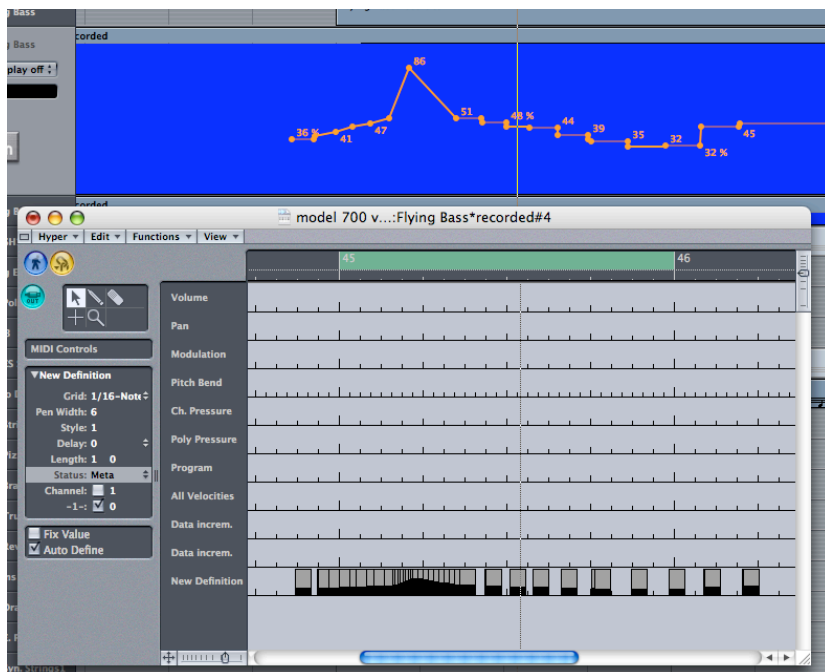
g Bass
g Bass
corded
play off
86
36 %
41
47
51
48 %
44
39
35
32
32 %
45
model 700 v...:Flying Bass*recorded#4
Hyper
Edit
Functions
View
45
46
Volume
Pan
Modulation
Pitch Bend
Ch. Pressure
Poly Pressure
Program
All Velocities
Data increm.
Data increm.
New Definition
MIDI Controls
▼New Definition
Grid: 1/16-Note
Pen Width: 6
Style: 1
Delay: 0
Length: 1 0
Status: Meta
Channel: 1
-1-: 0
Fix Value
Auto Define